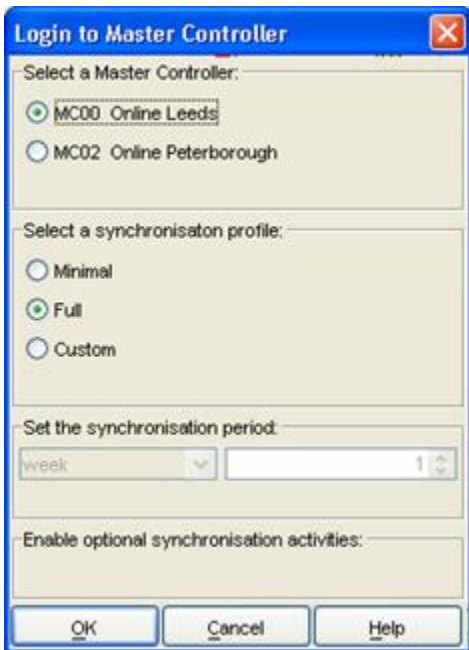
Login to Master Controller

Select a Master Controller:

MC00 Online Leeds

MC02 Online Peterborough

Select a synchronisaton profile:

Minimal

Full

Custom

Set the synchronisation period:

week

1

Enable optional synchronisation activities:

OK

Cancel

Help